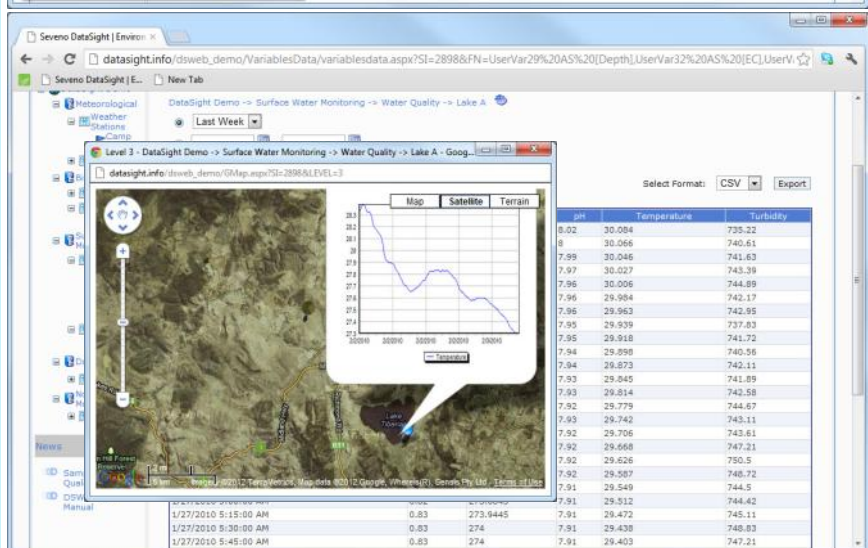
Seveno DataSight | Environ ×

datasight.info/dsweb_demo/VariablesData/variablesdata.aspx?SI=2898&FN=UserVar29%20AS%20[Depth],UserVar32%20AS%20[EC],UserV

Seveno DataSight | E... New Tab

Meteorological
Weather Stations
Camp

DataSight Demo -> Surface Water Monitoring -> Water Quality -> Lake A

Last Week

Level 3 - DataSight Demo -> Surface Water Monitoring -> Water Quality -> Lake A - Goog...

datasight.info/dsweb_demo/GMap.aspx?SI=2898&LEVEL=3

Map Satellite Terrain

28.3
28.2
28.1
28
27.9
27.8
27.7
27.6
27.5
27.4
27.3

Temperature

Lake Tibaroo

Imagery ©2012 TerraMetrics, Map data ©2012 Google, Whereis(R), Sensis Pty Ltd - Terms of Use

Select Format: CSV Export

| pH | Temperature | Turbidity |
|---|---|---|
| 8.02 | 30.084 | 735.22 |
| 8 | 30.066 | 740.61 |
| 7.99 | 30.046 | 741.63 |
| 7.97 | 30.027 | 743.39 |
| 7.96 | 30.006 | 744.89 |
| 7.96 | 29.984 | 742.17 |
| 7.96 | 29.963 | 742.95 |
| 7.95 | 29.939 | 737.83 |
| 7.95 | 29.918 | 741.72 |
| 7.94 | 29.898 | 740.56 |
| 7.94 | 29.873 | 742.11 |
| 7.93 | 29.845 | 741.89 |
| 7.93 | 29.814 | 742.58 |
| 7.92 | 29.779 | 744.67 |
| 7.92 | 29.742 | 743.11 |
| 7.92 | 29.706 | 743.61 |
| 7.92 | 29.668 | 747.21 |
| 7.92 | 29.626 | 750.5 |
| 7.92 | 29.587 | 748.72 |
| 7.91 | 29.549 | 744.5 |
| 7.91 | 29.512 | 744.42 |

| 1/27/2010 5:15:00 AM | 0.83 | 273.9445 | 7.91 | 29.472 | 745.11 |
|---|---|---|---|---|---|
| 1/27/2010 5:30:00 AM | 0.83 | 274 | 7.91 | 29.438 | 748.83 |
| 1/27/2010 5:45:00 AM | 0.83 | 274 | 7.91 | 29.403 | 747.21 |

News

Sam Qual

DSW Manual